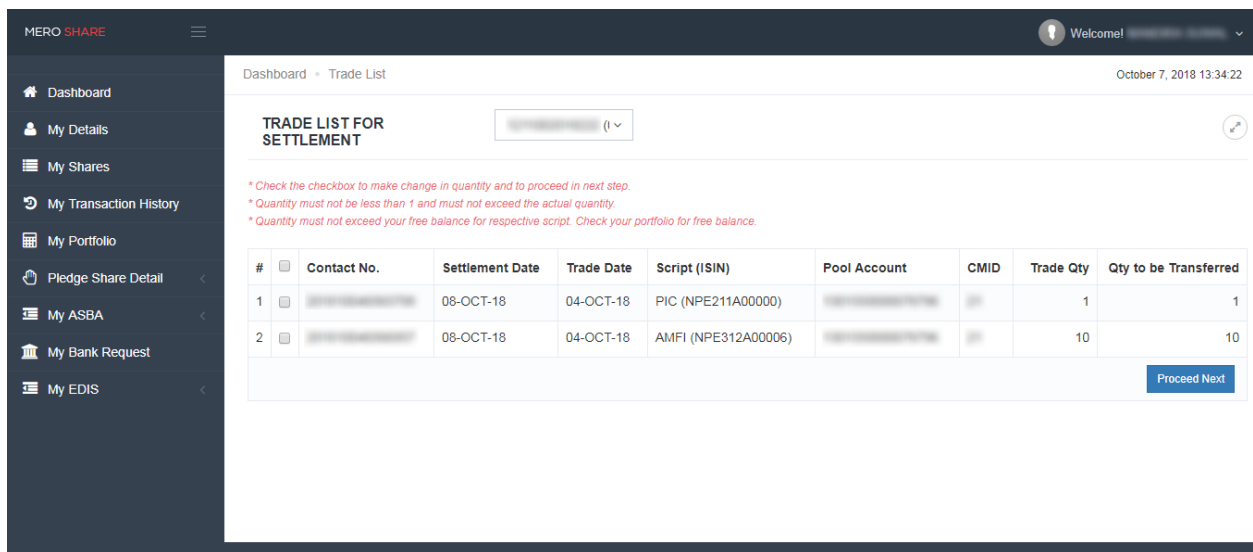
MERO SHARE

Welcome! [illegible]

Dashboard
My Details
My Shares
My Transaction History
My Portfolio
Pledge Share Detail
My ASBA
My Bank Request
My EDIS

Dashboard • Trade List

October 7, 2018 13:34:22

TRADE LIST FOR SETTLEMENT

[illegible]

* Check the checkbox to make change in quantity and to proceed in next step.
* Quantity must not be less than 1 and must not exceed the actual quantity.
* Quantity must not exceed your free balance for respective script. Check your portfolio for free balance.

| # | | Contact No. | Settlement Date | Trade Date | Script (ISIN) | Pool Account | CMID | Trade Qty | Qty to be Transferred |
|---|---|---|---|---|---|---|---|---|---|
| 1 | | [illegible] | 08-OCT-18 | 04-OCT-18 | PIC (NPE211A00000) | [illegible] | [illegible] | 1 | 1 |
| 2 | | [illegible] | 08-OCT-18 | 04-OCT-18 | AMFI (NPE312A00006) | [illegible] | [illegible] | 10 | 10 |

Proceed Next